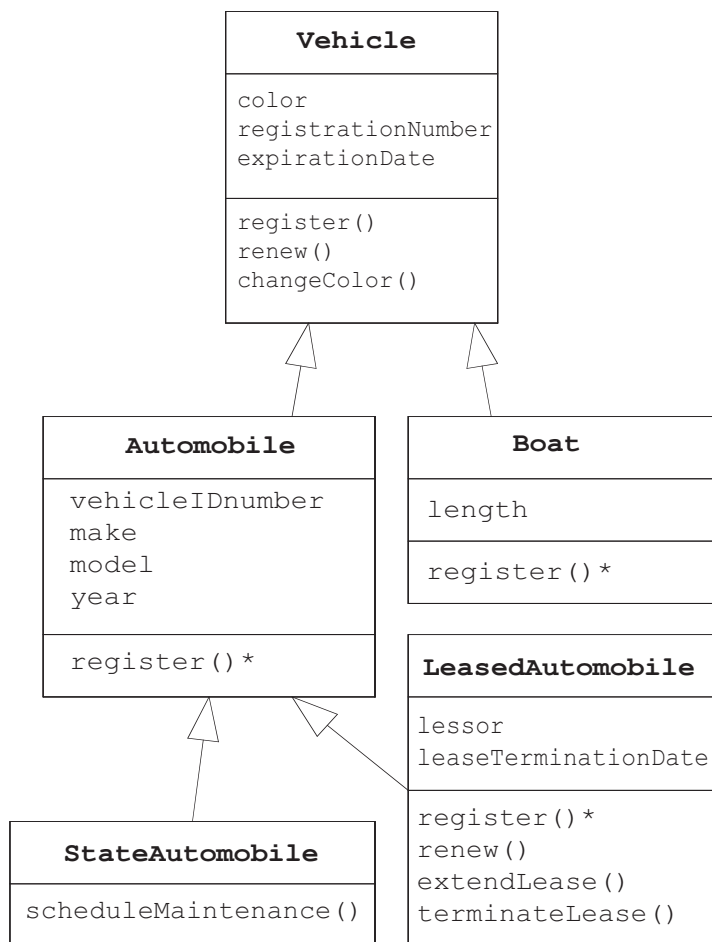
Vehicle

color
registrationNumber
expirationDate

register()
renew()
changeColor()

Automobile

vehicleIDnumber
make
model
year

register()*

Boat

length

register()*

LeasedAutomobile

lessor
leaseTerminationDate

register()*
renew()
extendLease()
terminateLease()

StateAutomobile

scheduleMaintenance()